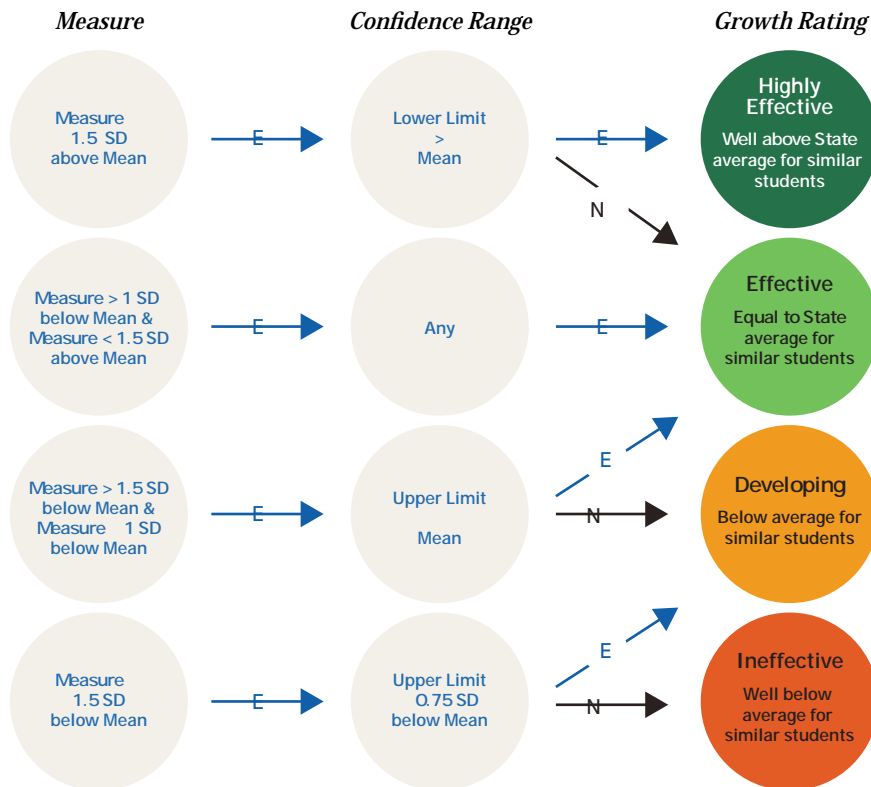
Measure

Confidence Range

Growth Rating

Measure 1.5 SD above Mean

E

Lower Limit > Mean

E

N

Highly Effective

Well above State average for similar students

Measure > 1 SD below Mean & Measure < 1.5 SD above Mean

E

Any

E

Effective

Equal to State average for similar students

Measure > 1.5 SD below Mean & Measure 1 SD below Mean

E

Upper Limit

Mean

E

N

Developing

Below average for similar students

Measure 1.5 SD below Mean

E

Upper Limit 0.75 SD below Mean

E

N

Ineffective

Well below average for similar students